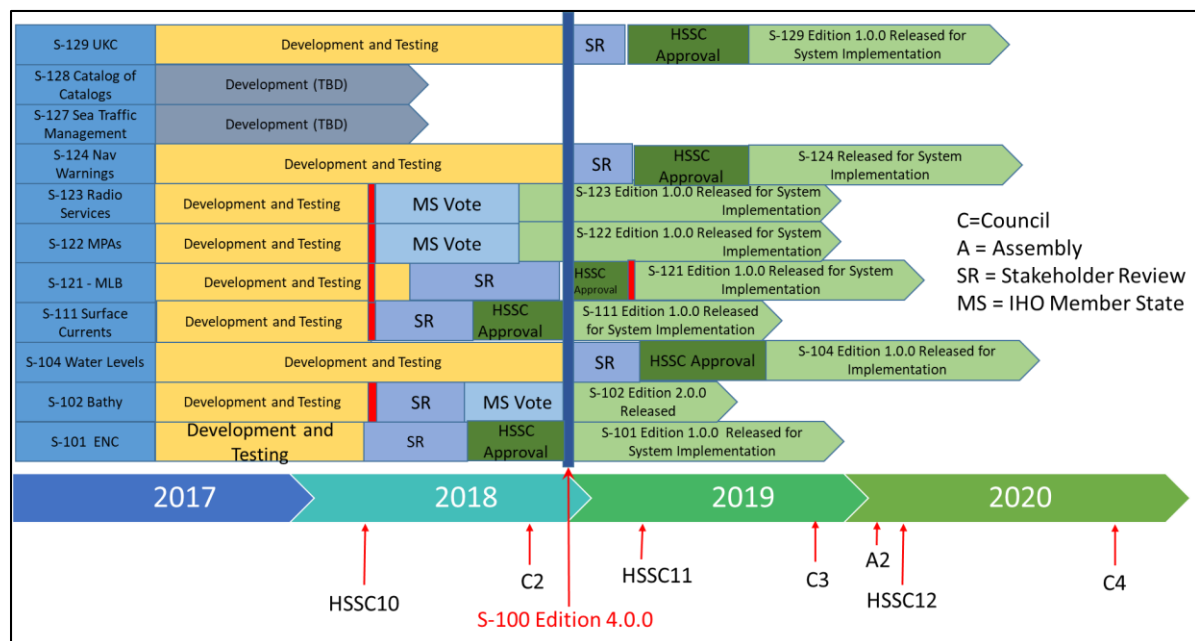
| | | | |
|---|---|---|---|
| S-129 UKC | Development and Testing | SR | HSSC Approval | S-129 Edition 1.0.0 Released for System Implementation |
| S-128 Catalog of Catalogs | Development (TBD) | | | |
| S-127 Sea Traffic Management | Development (TBD) | | | |
| S-124 Nav Warnings | Development and Testing | SR | HSSC Approval | S-124 Released for System Implementation |
| S-123 Radio Services | Development and Testing | MS Vote | S-123 Edition 1.0.0 Released for System Implementation | |
| S-122 MPAs | Development and Testing | MS Vote | S-122 Edition 1.0.0 Released for System Implementation | |
| S-121 - MLB | Development and Testing | SR | HSSC Approval | S-121 Edition 1.0.0 Released for System Implementation |
| S-111 Surface Currents | Development and Testing | SR | HSSC Approval | S-111 Edition 1.0.0 Released for System Implementation |
| S-104 Water Levels | Development and Testing | SR | HSSC Approval | S-104 Edition 1.0.0 Released for Implementation |
| S-102 Bathy | Development and Testing | SR | MS Vote | S-102 Edition 2.0.0 Released |
| S-101 ENC | Development and Testing | SR | HSSC Approval | S-101 Edition 1.0.0 Released for System Implementation |

C=Council
A = Assembly
SR = Stakeholder Review
MS = IHO Member State

2017 2018 2019 2020

HSSC10
C2
S-100 Edition 4.0.0
HSSC11
C3
A2
HSSC12
C4